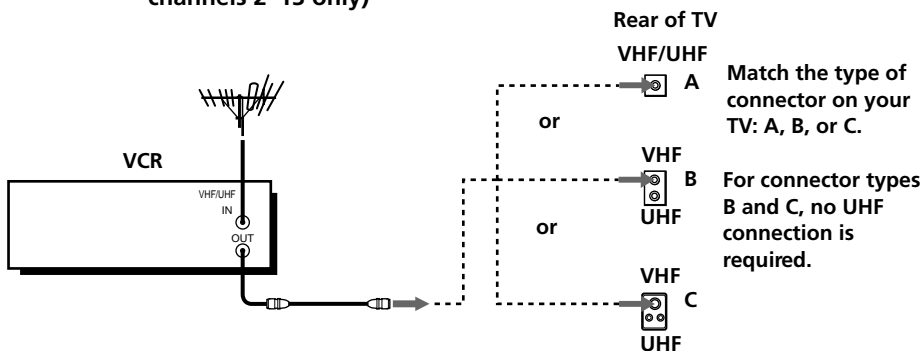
channels 2–13 only)

Rear of TV

VHF/UHF

A

Match the type of connector on your TV: A, B, or C.

or

VCR

VHF/UHF
IN

OUT

VHF

B

UHF

For connector types B and C, no UHF connection is required.

or

VHF

C

UHF